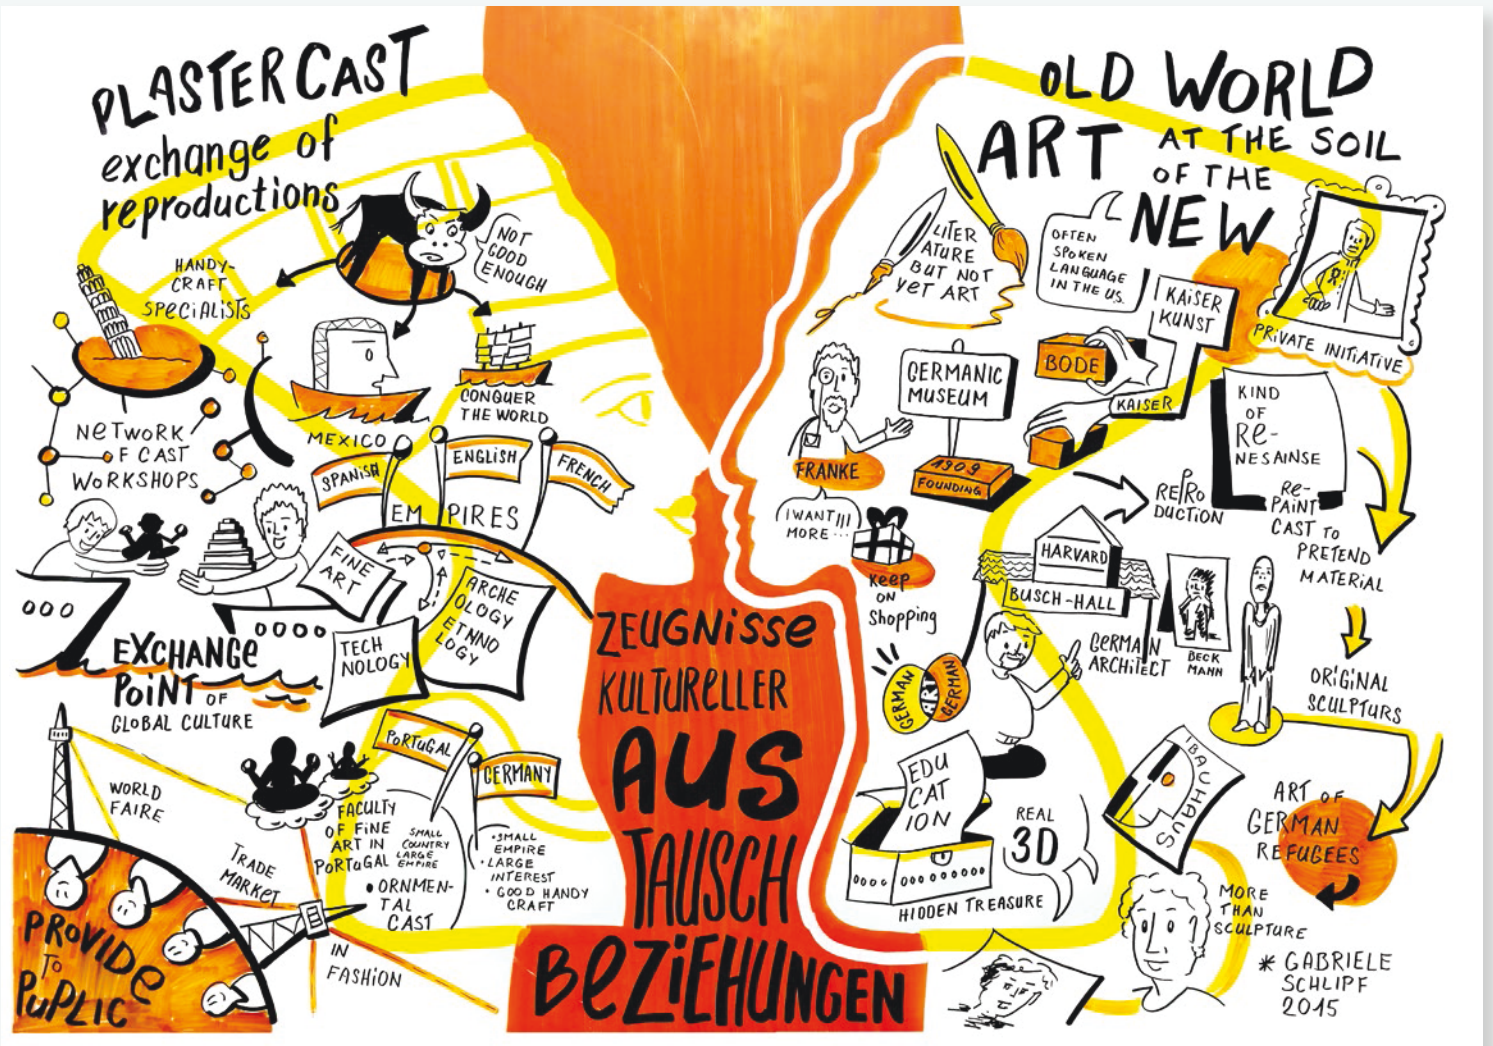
PLASTERCAST exchange of reproductions

NOT GOOD ENOUGH

HANDY-CRAFT SPECIALISTS

NETWORK OF CAST WORKSHOPS

MEXICO

CONQUER THE WORLD

SPANISH

ENGLISH

FRENCH

EMPIRES

FINE ART

ARCHEOLOGY ETHNOLOGY

TECHNOLOGY

EXCHANGE POINT OF GLOBAL CULTURE

PORTUGAL

GERMANY

FACULTY OF FINE ART IN PORTUGAL

SMALL COUNTRY LARGE EMPIRE

• ORNMENTAL CAST

• SMALL EMPIRE • LARGE INTEREST • GOOD HANDY CRAFT

WORLD FAIRE

TRADE MARKET

IN FASHION

PROVIDE TO PUPLIC

ZEUGNISSE KULTURELLER AUS TAUSCH BEZIEHUNGEN

OLD WORLD ART AT THE SOIL OF THE NEW

LITERATURE BUT NOT YET ART

OFTEN SPOKEN LANGUAGE IN THE US.

KAISER KUNST

PRIVATE INITIATIVE

GERMANIC MUSEUM

BODE

KAISER

1909 FOUNDING

FRANKE

I WANT!!! MORE...

Keep on Shopping

KIND OF RE-NESAINSE

REPRO DUCTION

RE-PAINT CAST TO PRETEND MATERIAL

HARVARD

BUSCH-HALL

GERMAN ARCHITECT

BECK MANN

GERMAN ART GERMAN

ORIGINAL SCULPTURS

EDU CAT ION

REAL 3D

HIDDEN TREASURE

BAUHAUS

ART OF GERMAN REFUGEES

MORE THAN SCULPTURE

* GABRIELE SCHLIPF 2015